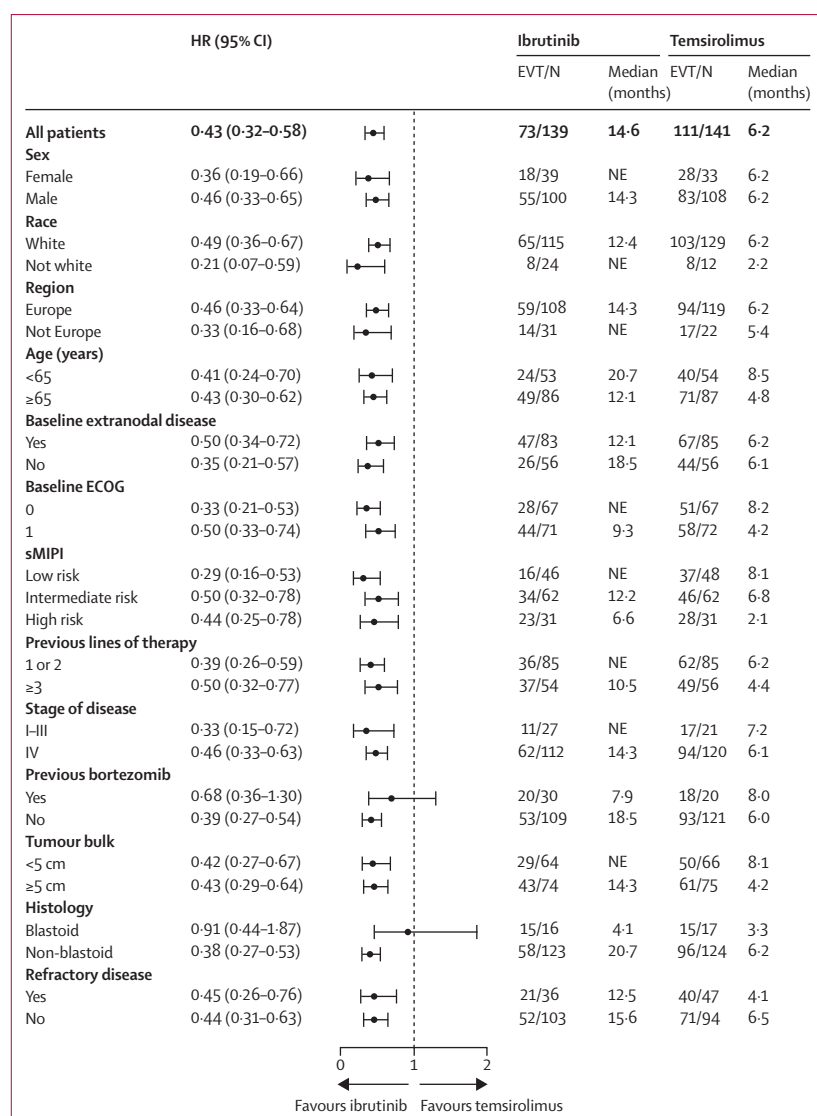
| | HR (95% CI) | Ibrutinib EVT/N | Ibrutinib Median (months) | Temsirolimus EVT/N | Temsirolimus Median (months) |
|---|---|---|---|---|---|
| **All patients** | **0·43 (0·32–0·58)** | **73/139** | **14·6** | **111/141** | **6·2** |
| **Sex** | | | | | |
| Female | 0·36 (0·19–0·66) | 18/39 | NE | 28/33 | 6·2 |
| Male | 0·46 (0·33–0·65) | 55/100 | 14·3 | 83/108 | 6·2 |
| **Race** | | | | | |
| White | 0·49 (0·36–0·67) | 65/115 | 12·4 | 103/129 | 6·2 |
| Not white | 0·21 (0·07–0·59) | 8/24 | NE | 8/12 | 2·2 |
| **Region** | | | | | |
| Europe | 0·46 (0·33–0·64) | 59/108 | 14·3 | 94/119 | 6·2 |
| Not Europe | 0·33 (0·16–0·68) | 14/31 | NE | 17/22 | 5·4 |
| **Age (years)** | | | | | |
| <65 | 0·41 (0·24–0·70) | 24/53 | 20·7 | 40/54 | 8·5 |
| ≥65 | 0·43 (0·30–0·62) | 49/86 | 12·1 | 71/87 | 4·8 |
| **Baseline extranodal disease** | | | | | |
| Yes | 0·50 (0·34–0·72) | 47/83 | 12·1 | 67/85 | 6·2 |
| No | 0·35 (0·21–0·57) | 26/56 | 18·5 | 44/56 | 6·1 |
| **Baseline ECOG** | | | | | |
| 0 | 0·33 (0·21–0·53) | 28/67 | NE | 51/67 | 8·2 |
| 1 | 0·50 (0·33–0·74) | 44/71 | 9·3 | 58/72 | 4·2 |
| **sMIPI** | | | | | |
| Low risk | 0·29 (0·16–0·53) | 16/46 | NE | 37/48 | 8·1 |
| Intermediate risk | 0·50 (0·32–0·78) | 34/62 | 12·2 | 46/62 | 6·8 |
| High risk | 0·44 (0·25–0·78) | 23/31 | 6·6 | 28/31 | 2·1 |
| **Previous lines of therapy** | | | | | |
| 1 or 2 | 0·39 (0·26–0·59) | 36/85 | NE | 62/85 | 6·2 |
| ≥3 | 0·50 (0·32–0·77) | 37/54 | 10·5 | 49/56 | 4·4 |
| **Stage of disease** | | | | | |
| I–III | 0·33 (0·15–0·72) | 11/27 | NE | 17/21 | 7·2 |
| IV | 0·46 (0·33–0·63) | 62/112 | 14·3 | 94/120 | 6·1 |
| **Previous bortezomib** | | | | | |
| Yes | 0·68 (0·36–1·30) | 20/30 | 7·9 | 18/20 | 8·0 |
| No | 0·39 (0·27–0·54) | 53/109 | 18·5 | 93/121 | 6·0 |
| **Tumour bulk** | | | | | |
| <5 cm | 0·42 (0·27–0·67) | 29/64 | NE | 50/66 | 8·1 |
| ≥5 cm | 0·43 (0·29–0·64) | 43/74 | 14·3 | 61/75 | 4·2 |
| **Histology** | | | | | |
| Blastoid | 0·91 (0·44–1·87) | 15/16 | 4·1 | 15/17 | 3·3 |
| Non-blastoid | 0·38 (0·27–0·53) | 58/123 | 20·7 | 96/124 | 6·2 |
| **Refractory disease** | | | | | |
| Yes | 0·45 (0·26–0·76) | 21/36 | 12·5 | 40/47 | 4·1 |
| No | 0·44 (0·31–0·63) | 52/103 | 15·6 | 71/94 | 6·5 |

0 1 2

Favours ibrutinib Favours temsirolimus